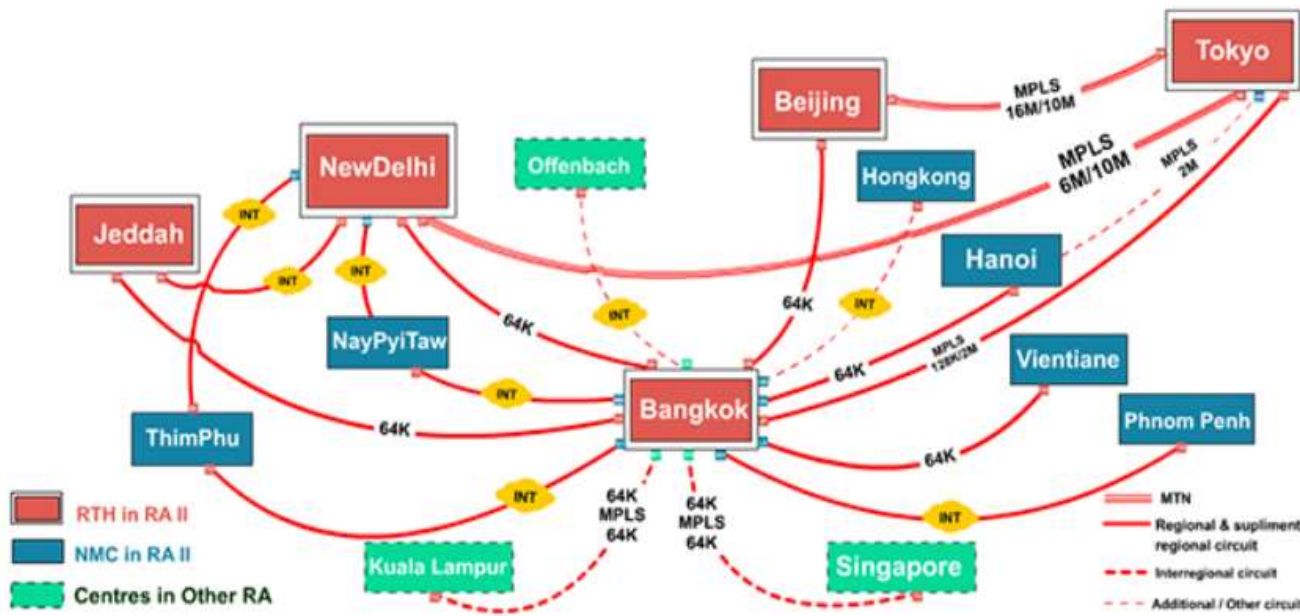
Tokyo
Beijing
MPLS 16M/10M
NewDelhi
Offenbach
MPLS 6M/10M
MPLS 2M
Hongkong
Jeddah
INT
INT
INT
Hanoi
64K
INT
INT
64K
NayPyiTaw
64K
MPLS 128K/2M
Vientiane
INT
Bangkok
64K
Phnom Penh
ThimPhu
64K
INT
64K MPLS 64K
64K MPLS 64K
INT
MTN
Regional & supliment regional circuit
RTH in RA II
NMC in RA II
Interregional circuit
Kuala Lampur
Singapore
Centres in Other RA
Additional / Other circuit